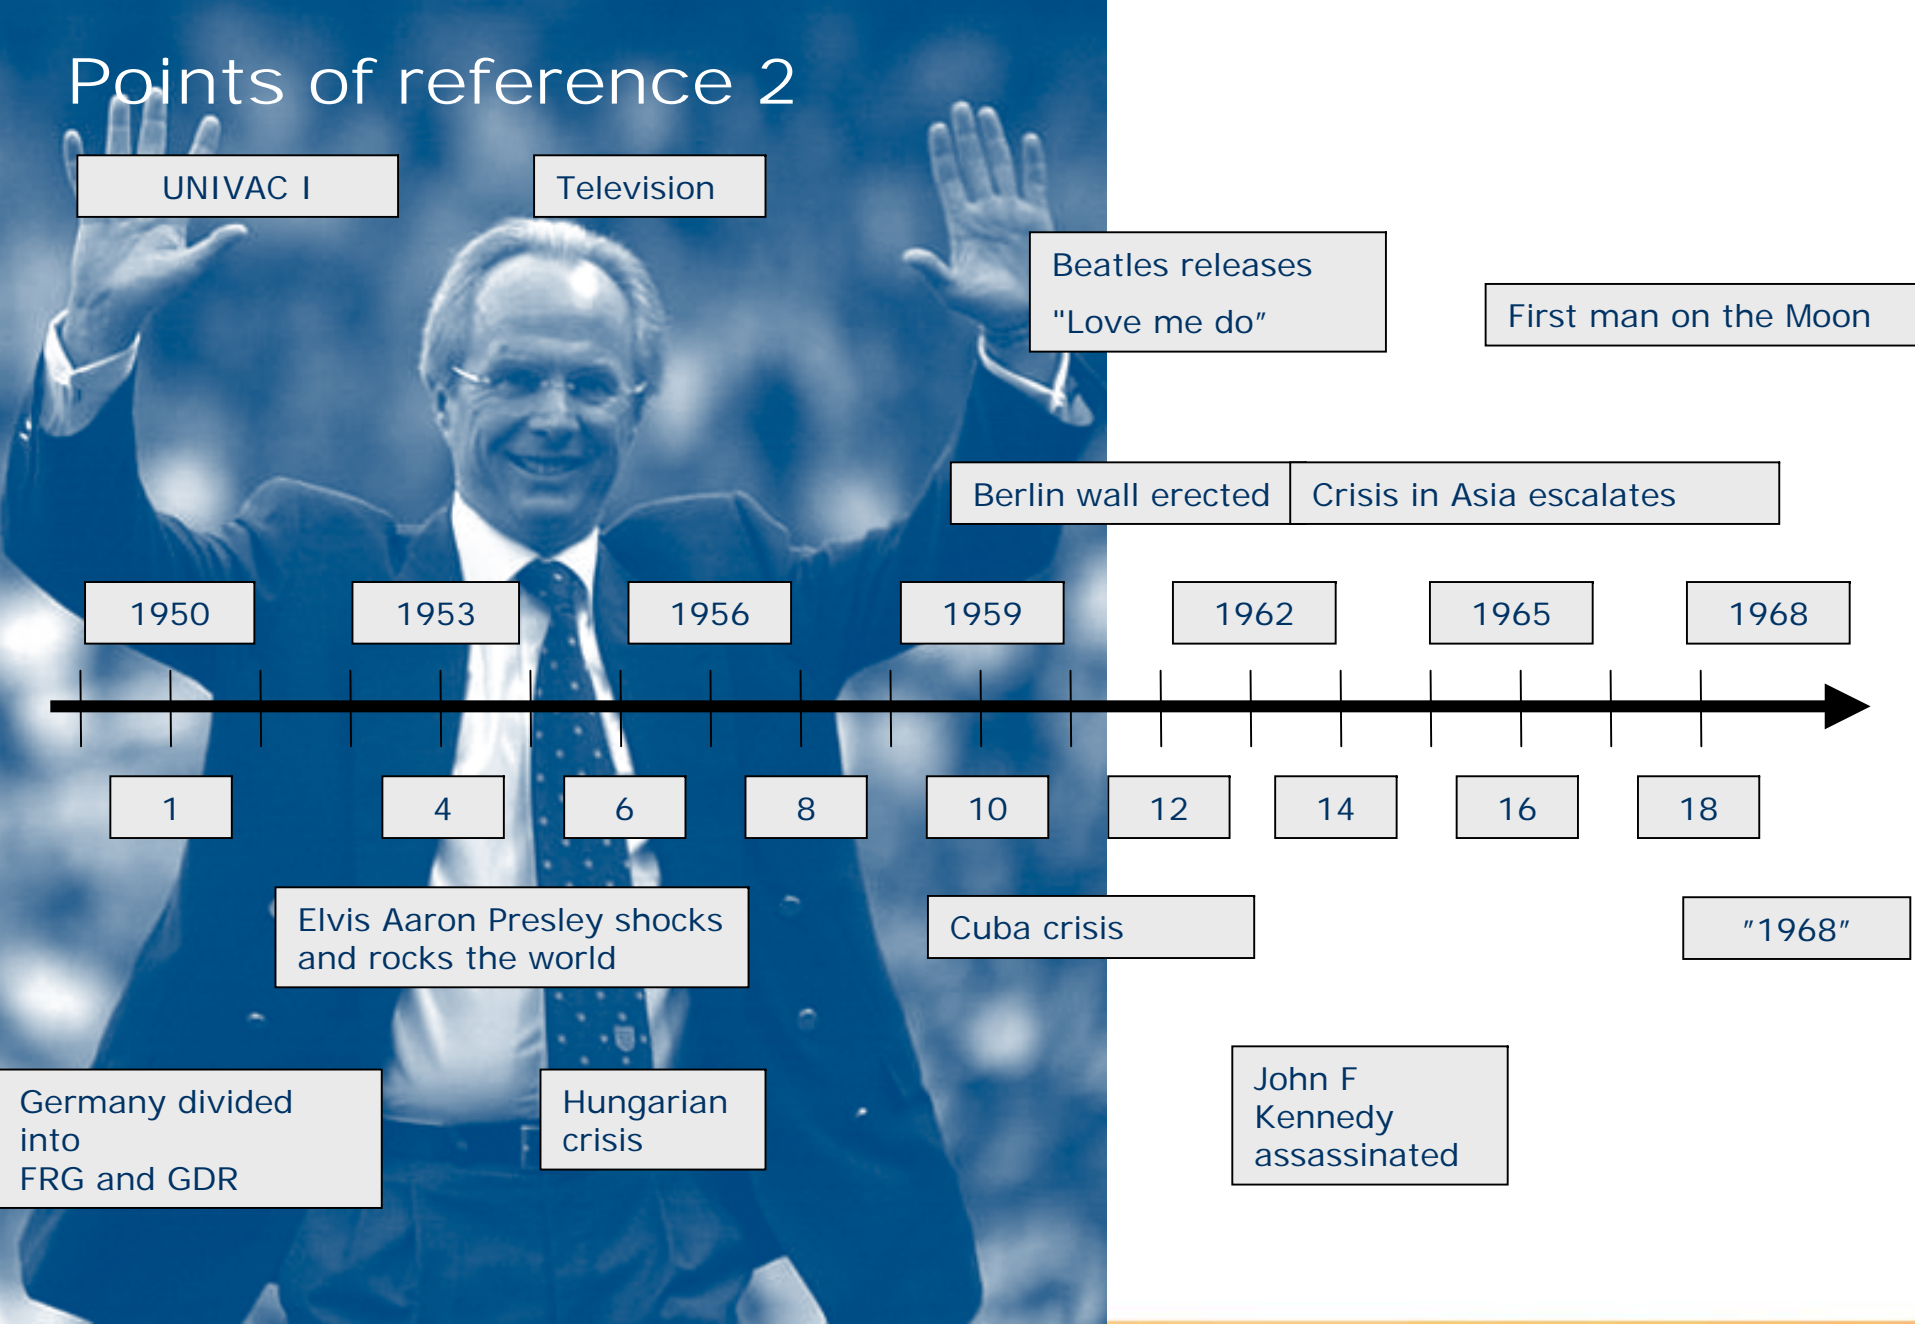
Points of reference 2

UNIVAC I

Television

Beatles releases "Love me do"

First man on the Moon

Berlin wall erected

Crisis in Asia escalates

1950

1953

1956

1959

1962

1965

1968

1

4

6

8

10

12

14

16

18

Elvis Aaron Presley shocks and rocks the world

Cuba crisis

"1968"

Germany divided into FRG and GDR

Hungarian crisis

John F Kennedy assassinated